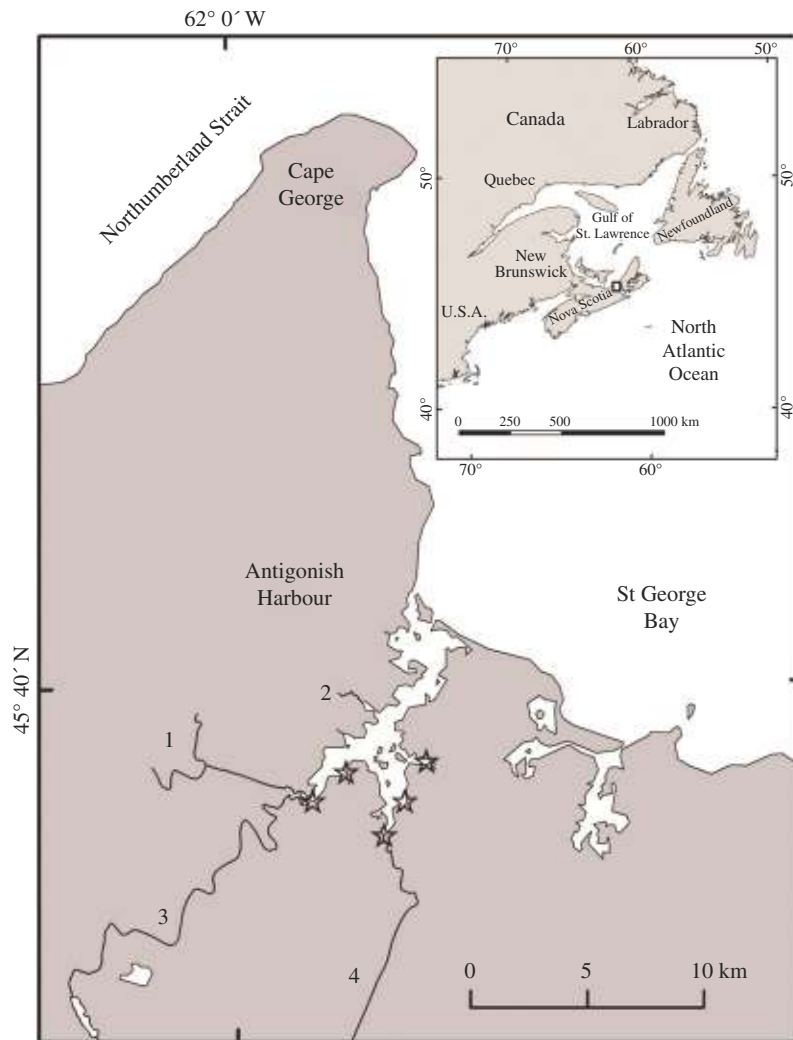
62° 0´ W

Northumberland Strait

Cape George

70°
60°
50°
Canada
Labrador
50°
Quebec
50°
Gulf of St. Lawrence
Newfoundland
New Brunswick
U.S.A.
Nova Scotia
North Atlantic Ocean
40°
0
250
500
1000 km
40°
70°
60°

Antigonish Harbour

St George Bay

45° 40´ N

2

1

3

4

0
5
10 km